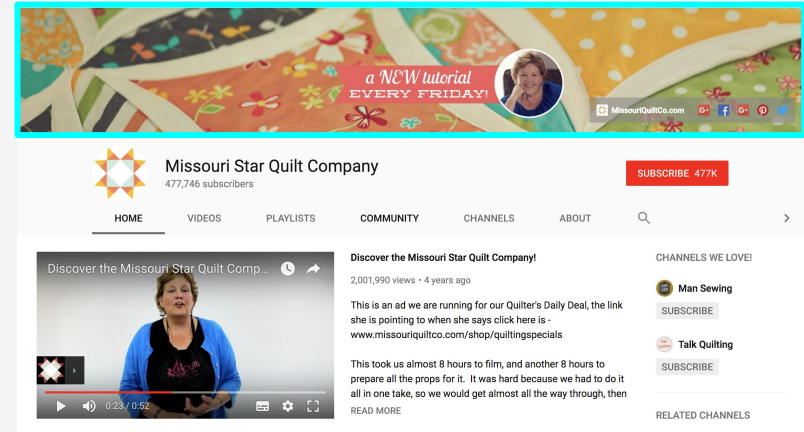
a NEW tutorial
EVERY FRIDAY!

MissouriQuiltCo.com

Missouri Star Quilt Company
477,746 subscribers

SUBSCRIBE 477K

HOME
VIDEOS
PLAYLISTS
COMMUNITY
CHANNELS
ABOUT

Discover the Missouri Star Quilt Comp...

0:23 / 0:52

Discover the Missouri Star Quilt Company!

2,001,990 views • 4 years ago

This is an ad we are running for our Quilter's Daily Deal, the link she is pointing to when she says click here is - www.missouriquiltco.com/shop/quiltingspecials

This took us almost 8 hours to film, and another 8 hours to prepare all the props for it. It was hard because we had to do it all in one take, so we would get almost all the way through, then

READ MORE

CHANNELS WE LOVE!

Man Sewing
SUBSCRIBE

Talk Quilting
SUBSCRIBE

RELATED CHANNELS